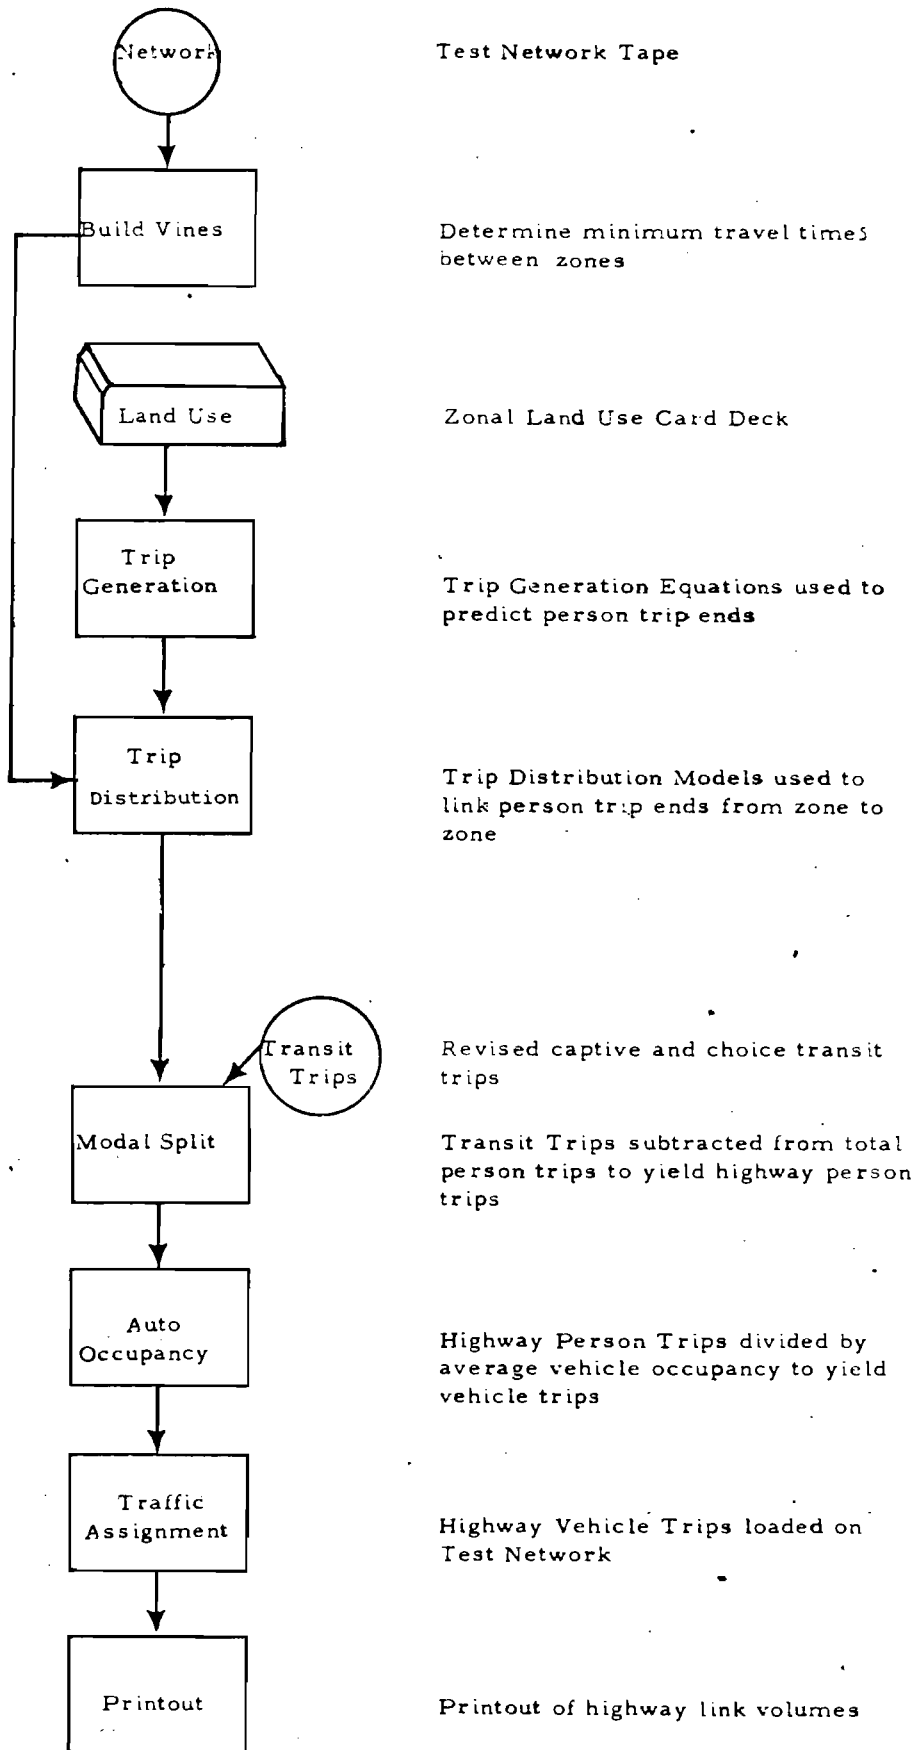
Network

Test Network Tape

Build Vines

Determine minimum travel times between zones

Land Use

Zonal Land Use Card Deck

Trip Generation

Trip Generation Equations used to predict person trip ends

Trip Distribution

Trip Distribution Models used to link person trip ends from zone to zone

Transit Trips

Revised captive and choice transit trips

Modal Split

Transit Trips subtracted from total person trips to yield highway person trips

Auto Occupancy

Highway Person Trips divided by average vehicle occupancy to yield vehicle trips

Traffic Assignment

Highway Vehicle Trips loaded on Test Network

Printout

Printout of highway link volumes